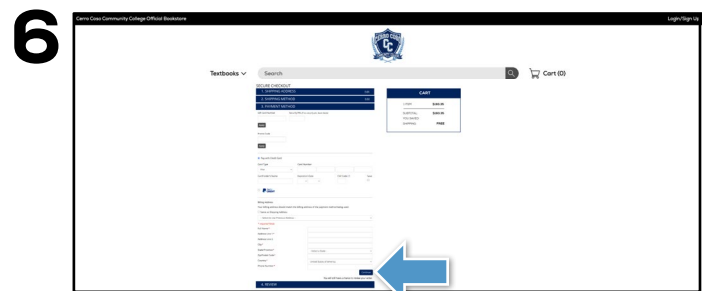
6

Cerro Coso Community College Official Bookstore

Login/Sign Up

Textbooks

Search

Cart (0)

SECURE CHECKOUT

1. SHIPPING ADDRESS

2. SHIPPING METHOD

3. PAYMENT METHOD

CART

SUBTOTAL

SHIPPING

FREE

Billing Address

4. REVIEW

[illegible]